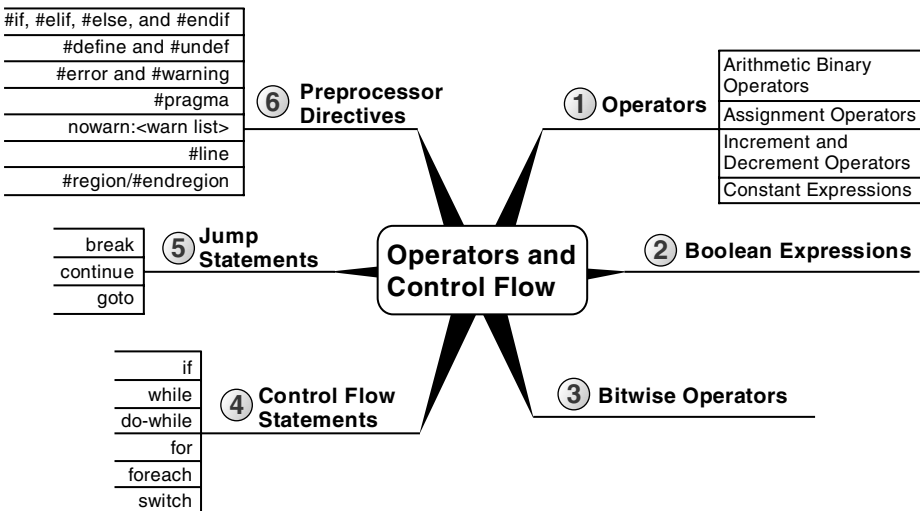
Operators and Control Flow

1 Operators
Arithmetic Binary Operators
Assignment Operators
Increment and Decrement Operators
Constant Expressions

2 Boolean Expressions

3 Bitwise Operators

4 Control Flow Statements
if
while
do-while
for
foreach
switch

5 Jump Statements
break
continue
goto

6 Preprocessor Directives
#if, #elif, #else, and #endif
#define and #undef
#error and #warning
#pragma
nowarn:<warn list>
#line
#region/#endregion